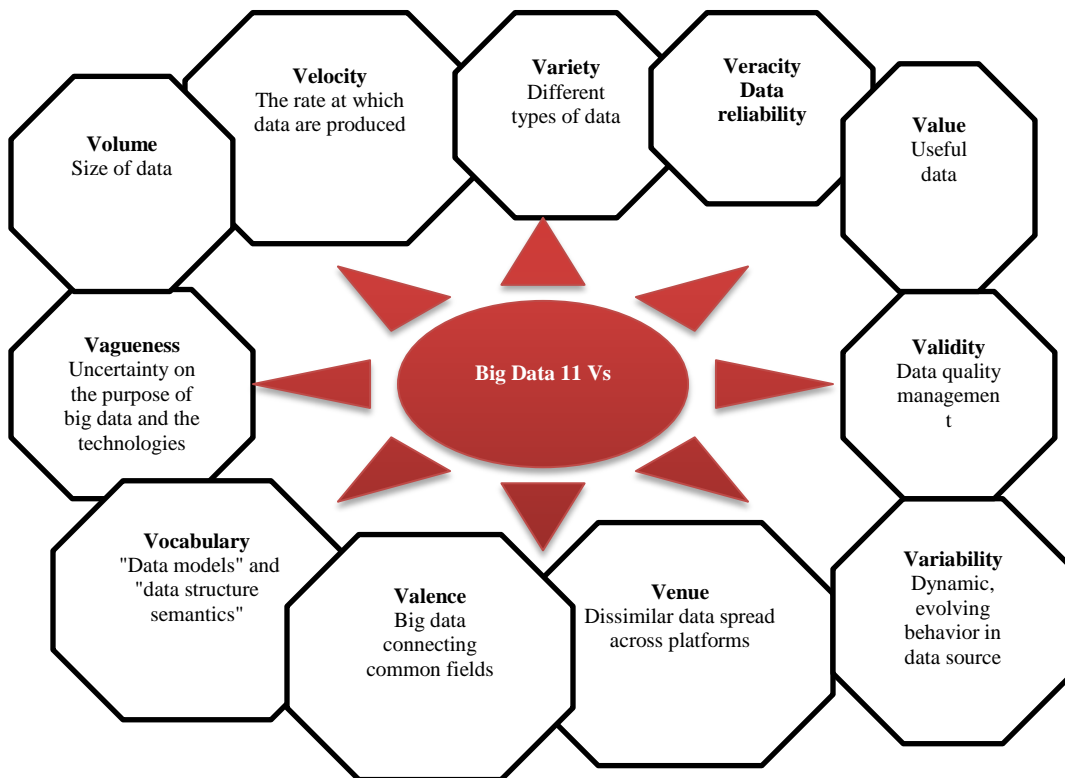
Volume
Size of data

Velocity
The rate at which data are produced

Variety
Different types of data

Veracity
Data reliability

Value
Useful data

Big Data 11 Vs

Vagueness
Uncertainty on the purpose of big data and the technologies

Validity
Data quality managemen t

Vocabulary
"Data models" and "data structure semantics"

Valence
Big data connecting common fields

Venue
Dissimilar data spread across platforms

Variability
Dynamic, evolving behavior in data source